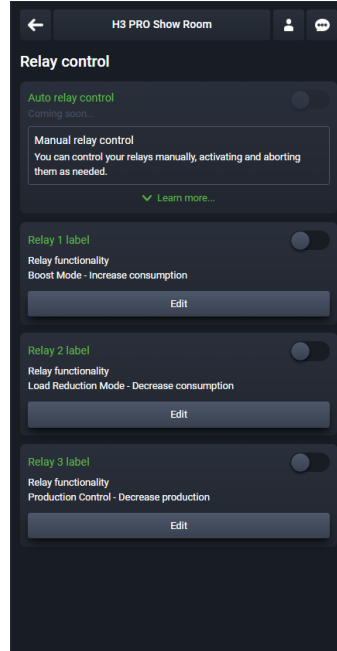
H3 PRO Show Room

Relay control

Auto relay control
Coming soon...

Manual relay control
You can control your relays manually, activating and aborting them as needed.

Learn more...

Relay 1 label
Relay functionality
Boost Mode - Increase consumption
Edit

Relay 2 label
Relay functionality
Load Reduction Mode - Decrease consumption
Edit

Relay 3 label
Relay functionality
Production Control - Decrease production
Edit